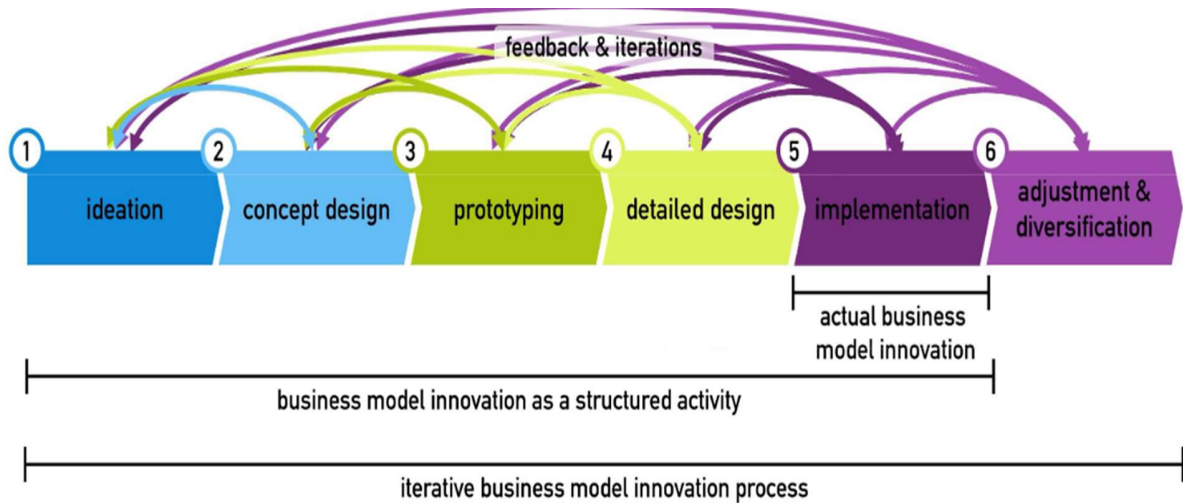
feedback & iterations

1 ideation
2 concept design
3 prototyping
4 detailed design
5 implementation
6 adjustment & diversification

actual business model innovation

business model innovation as a structured activity

iterative business model innovation process